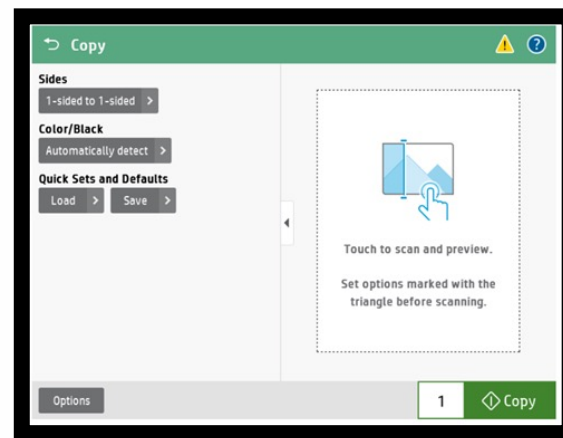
Copy

Sides

1-sided to 1-sided

Color/Black

Automatically detect

Quick Sets and Defaults

Load

Save

Touch to scan and preview.

Set options marked with the triangle before scanning.

Options

1

Copy